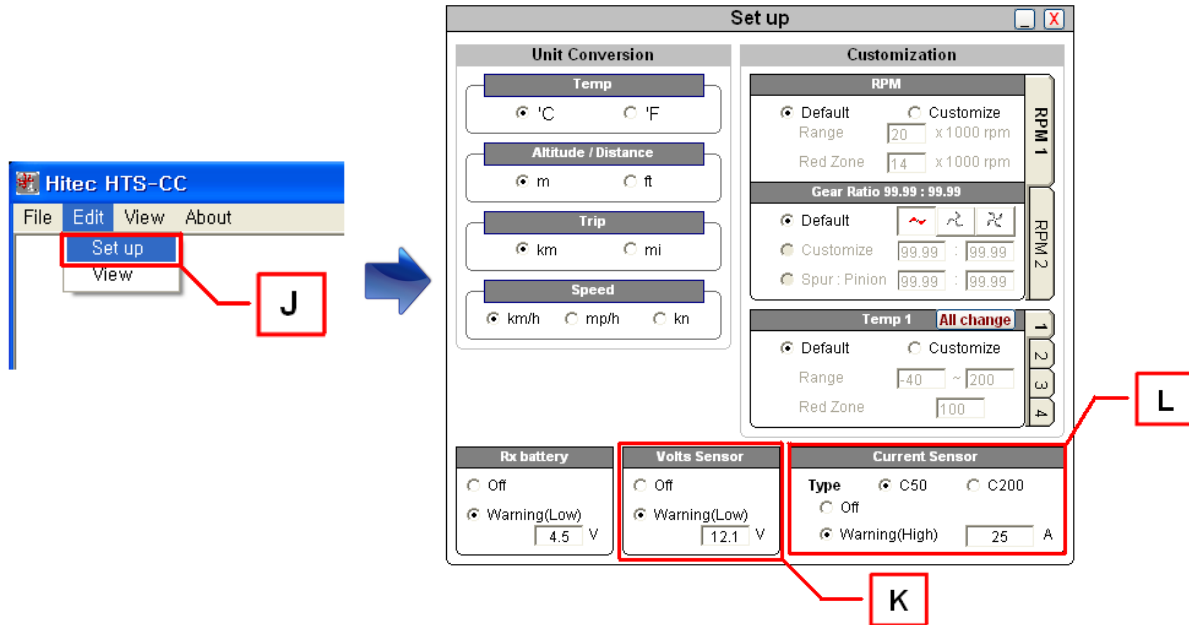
Hitec HTS-CC
File Edit View About
Set up
View
J

Set up
X

Unit Conversion
Temp
'C 'F
Altitude / Distance
m ft
Trip
km mi
Speed
km/h mp/h kn

Customization
RPM
Default Customize
Range 20 x 1000 rpm
Red Zone 14 x 1000 rpm
RPM 1
Gear Ratio 99.99 : 99.99
Default
Customize 99.99 : 99.99
Spur : Pinion 99.99 : 99.99
RPM 2
Temp 1 All change
Default Customize
Range -40 ~ 200
Red Zone 100
1
2
3
4

Rx battery
Off
Warning(Low)
4.5 V

Volts Sensor
Off
Warning(Low)
12.1 V

Current Sensor
Type C50 C200
Off
Warning(High) 25 A

L
K